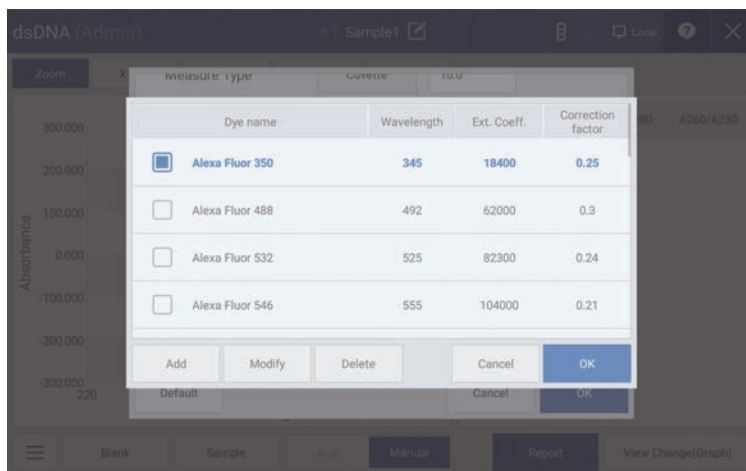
dsDNA (Admin)

Sample1

Local

Zoom

Measure Type

Cuvette

10.0

300.000

200.000

100.000

0.000

-100.000

-200.000

-300.000

220

Absorbance

A260/A230

| | Dye name | Wavelength | Ext. Coeff. | Correction factor |
|---|---|---|---|---|
| ■ | Alexa Fluor 350 | 345 | 18400 | 0.25 |
| □ | Alexa Fluor 488 | 492 | 62000 | 0.3 |
| □ | Alexa Fluor 532 | 525 | 82300 | 0.24 |
| □ | Alexa Fluor 546 | 555 | 104000 | 0.21 |

Add

Modify

Delete

Cancel

OK

Default

Cancel

OK

Blank

Sample

Auto

Manual

Report

View Change(Graph)